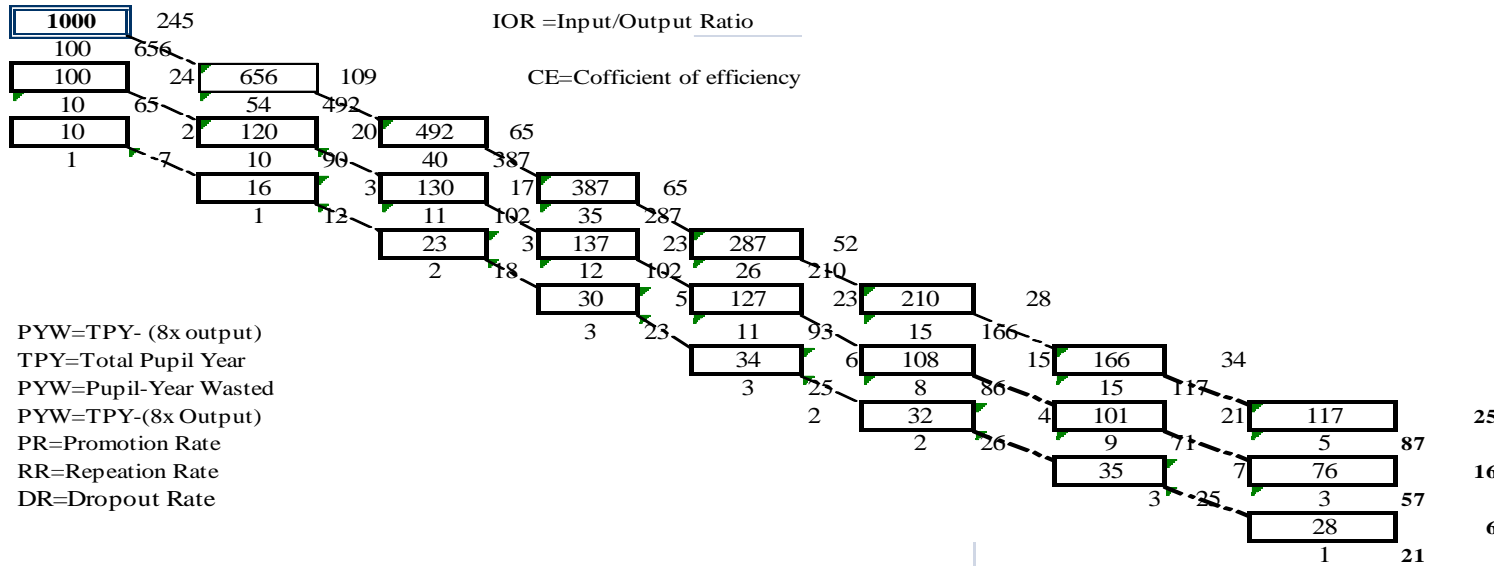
1000 245 IOR =Input/Output Ratio

100 656

100 24 656 109 CE=Cofficient of efficiency

10 65 54 492

10 2 120 20 492 65

1 7 10 90 40 387

16 3 130 17 387 65

1 12 11 102 35 287

23 3 137 23 287 52

2 18 12 102 26 210

30 5 127 23 210 28

PYW=TPY- (8x output)

3 23 11 93 15 166

TPY=Total Pupil Year

34 6 108 15 166 34

PYW=Pupil-Year Wasted

3 25 8 86 15 117

PYW=TPY-(8x Output)

2 32 4 101 21 117 25

PR=Promotion Rate

2 26 9 71 5 87

RR=Repeation Rate

35 7 76 16

DR=Dropout Rate

3 25 3 57

28 6

1 21